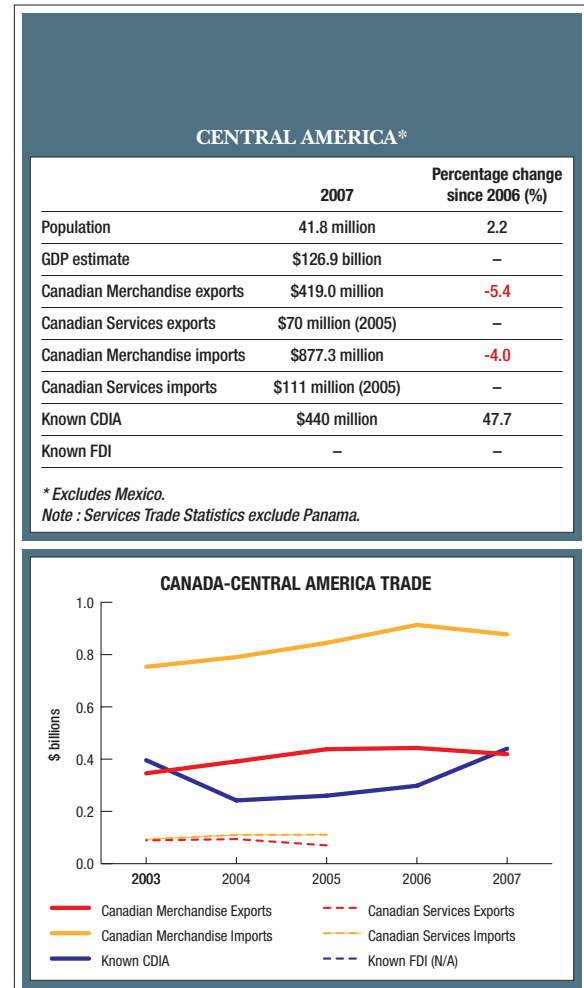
CENTRAL AMERICA*

| | 2007 | Percentage change since 2006 (%) |
|---|---|---|
| Population | 41.8 million | 2.2 |
| GDP estimate | \$126.9 billion | – |
| Canadian Merchandise exports | \$419.0 million | -5.4 |
| Canadian Services exports | \$70 million (2005) | – |
| Canadian Merchandise imports | \$877.3 million | -4.0 |
| Canadian Services imports | \$111 million (2005) | – |
| Known CDIA | \$440 million | 47.7 |
| Known FDI | – | – |

* Excludes Mexico.
Note : Services Trade Statistics exclude Panama.

CANADA-CENTRAL AMERICA TRADE

1.0
0.8
0.6
0.4
0.2
0.0
$ billions
2003 2004 2005 2006 2007

Canadian Merchandise Exports
Canadian Services Exports
Canadian Merchandise Imports
Canadian Services Imports
Known CDIA
Known FDI (N/A)